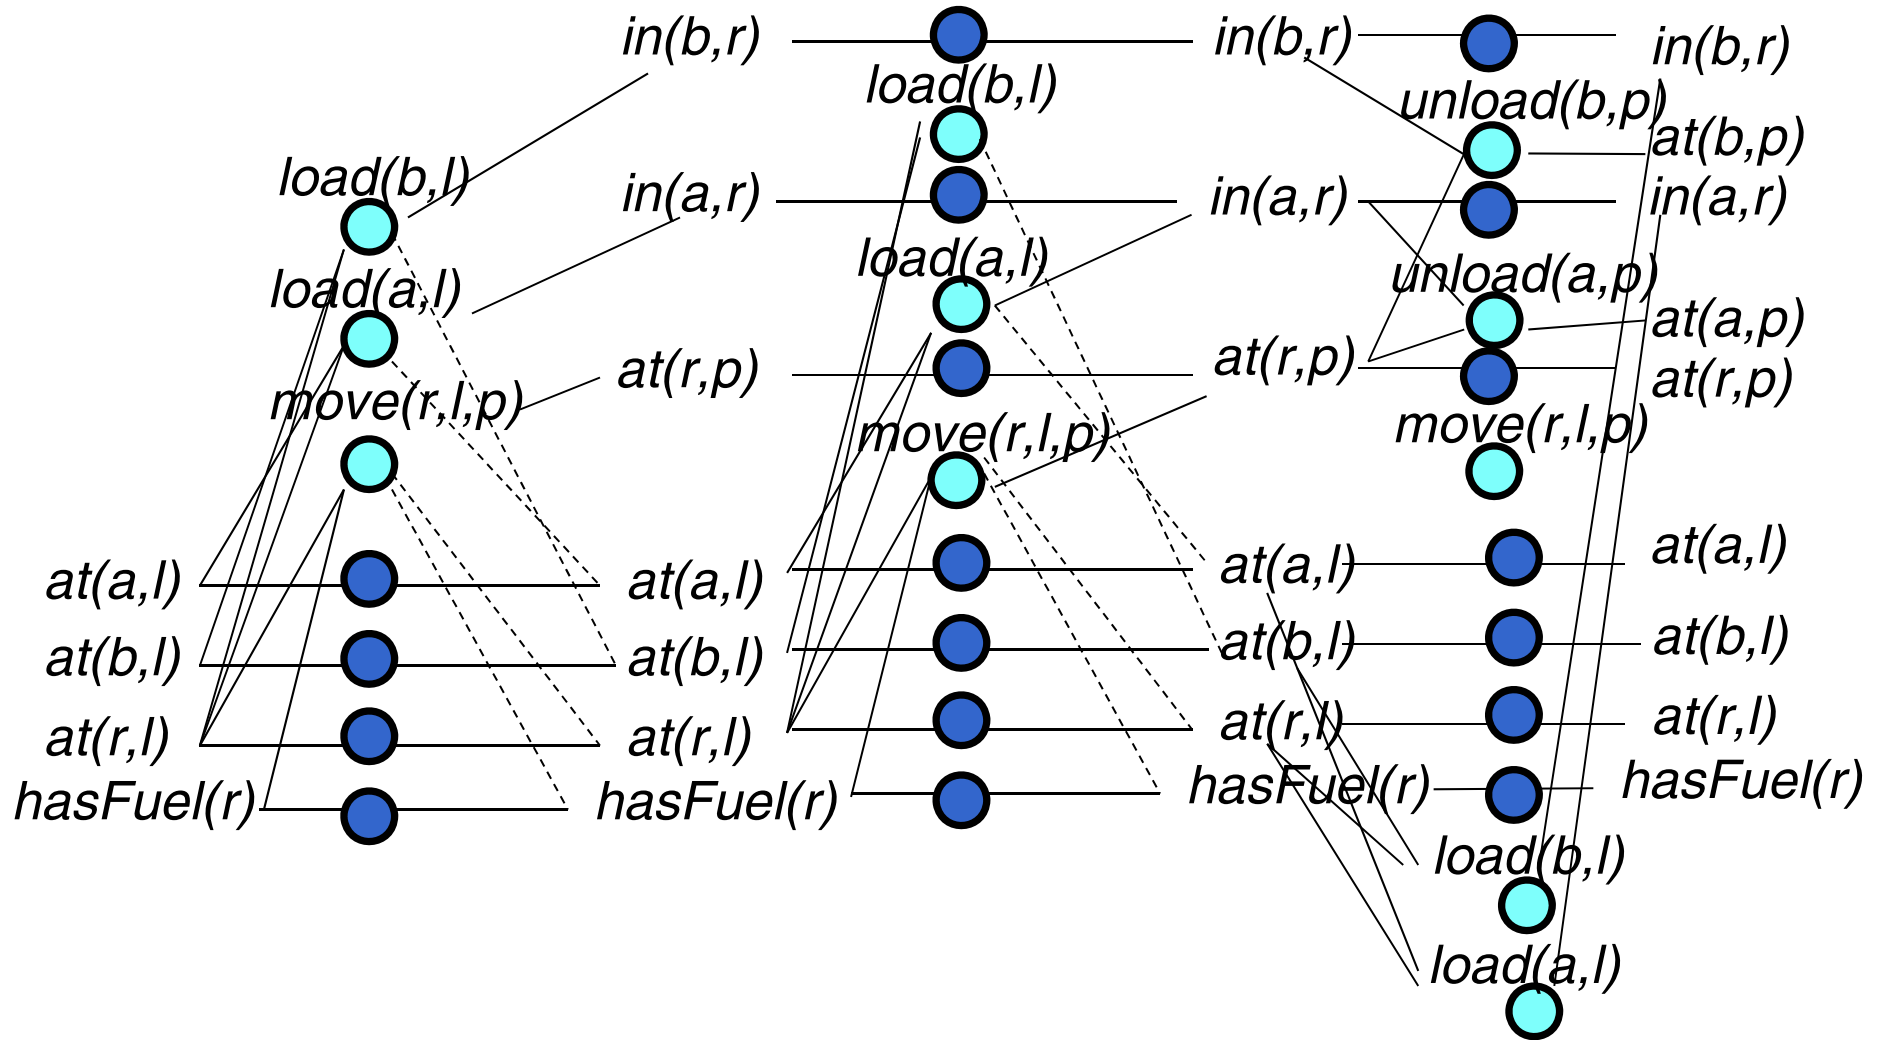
load(b,l)
load(a,l)
move(r,l,p)
at(a,l)
at(b,l)
at(r,l)
hasFuel(r)

in(b,r)
in(a,r)
at(r,p)
at(a,l)
at(b,l)
at(r,l)
hasFuel(r)

load(b,l)
load(a,l)
move(r,l,p)

in(b,r)
in(a,r)
at(r,p)
at(a,l)
at(b,l)
at(r,l)
hasFuel(r)

unload(b,p)
unload(a,p)
move(r,l,p)
load(b,l)
load(a,l)

in(b,r)
at(b,p)
in(a,r)
at(a,p)
at(r,p)
at(a,l)
at(b,l)
at(r,l)
hasFuel(r)